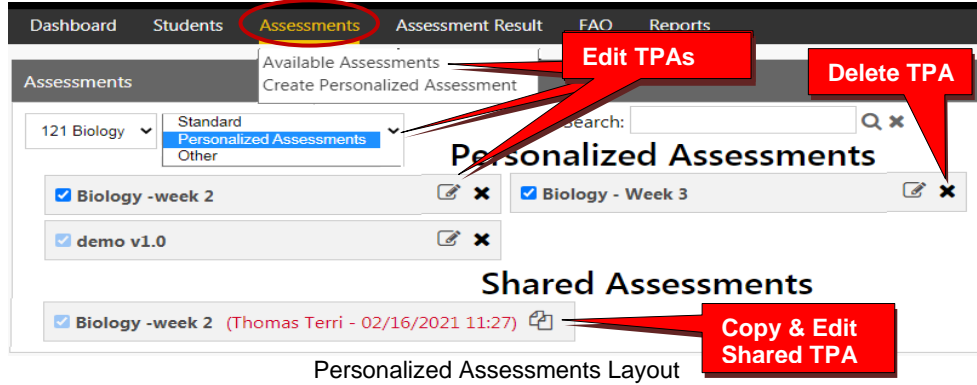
Dashboard Students Assessments Assessment Result FAQ Reports

Available Assessments
Create Personalized Assessment

Edit TPAs

Delete TPA

Assessments

121 Biology

Standard
Personalized Assessments
Other

Search:

Personalized Assessments

Biology -week 2

Biology - Week 3

demo v1.0

Shared Assessments

Biology -week 2 (Thomas Terri - 02/16/2021 11:27)

Copy & Edit Shared TPA

Personalized Assessments Layout